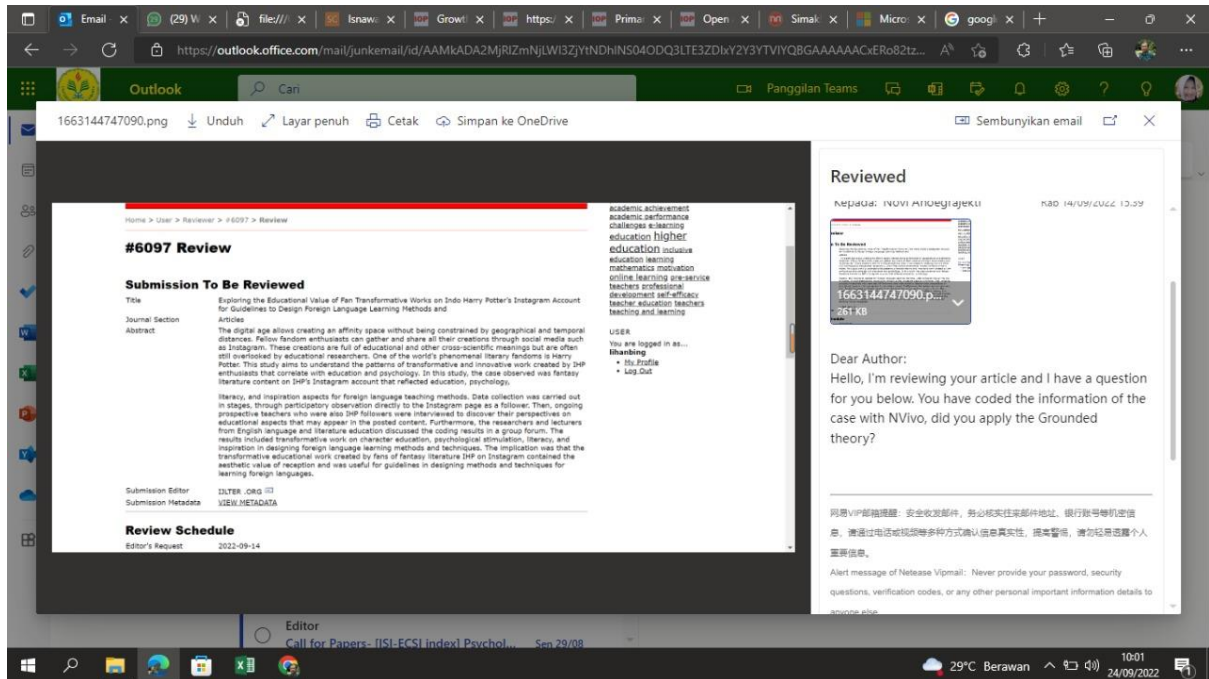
Email | (29) W | file:/// | Isnaw | Growt | https:/ | Primar | Open | Simak | Micros | googl

https://outlook.office.com/mail/junkemail/id/AAMkADA2MjRlZmNjLWI3ZjYtNDhlNS04ODQ3LTE3ZDIxY2Y3YTVIYQBGAAAAAACxERo82tz...

Outlook | Cari | Panggilan Teams

1663144747090.png | Unduh | Layar penuh | Cetak | Simpan ke OneDrive | Sembunyikan email

Home > User > Reviewer > #6097 > Review

#6097 Review

Submission To Be Reviewed

Title: Exploring the Educational Value of Fan Transformative Works on Indo Harry Potter's Instagram Account for Guidelines to Design Foreign Language Learning Methods and

Journal Section: Articles

Abstract: The digital age allows creating an affinity space without being constrained by geographical and temporal distances. Fellow fandom enthusiasts can gather and share all their creations through social media such as Instagram. These creations are full of educational and other cross-scientific meanings but are often still overlooked by educational researchers. One of the world's phenomenal literary fandoms is Harry Potter. This study aims to understand the patterns of transformative and innovative work created by IHP enthusiasts that correlate with education and psychology. In this study, the case observed was fantasy literature content on IHP's Instagram account that reflected education, psychology,

literacy, and inspiration aspects for foreign language teaching methods. Data collection was carried out in stages, through participatory observation directly to the Instagram page as a follower. Then, ongoing prospective teachers who were also IHP followers were interviewed to discover their perspectives on educational aspects that may appear in the posted content. Furthermore, the researchers and lecturers from English language and literature education discussed the coding results in a group forum. The results included transformative work on character education, psychological stimulation, literacy, and inspiration in designing foreign language learning methods and techniques. The implication was that the transformative educational work created by fans of fantasy literature IHP on Instagram contained the aesthetic value of reception and was useful for guidelines in designing methods and techniques for learning foreign languages.

Submission Editor: IJLTER .ORG
Submission Metadata: VIEW METADATA

Review Schedule

Editor's Request: 2022-09-14

academic achievement academic performance challenges e-learning education higher education inclusive education learning mathematics motivation online learning pre-service teachers professional development self-efficacy teacher education teachers teaching and learning

USER
You are logged in as...
lihanbing
• My Profile
• Log Out

Reviewed

Kepada: Novi Andegrajekti | Rab 14/09/2022 15.39

1663144747090.p...
261 KB

Dear Author:
Hello, I'm reviewing your article and I have a question for you below. You have coded the information of the case with NVivo, did you apply the Grounded theory?

网易VIP邮箱提醒：安全收发邮件，务必核实往来邮件地址、银行账号等机密信息，请通过电话或视频等多种方式确认信息真实性，提高警惕，请勿轻易透露个人重要信息。

Alert message of Netease Vipmail: Never provide your password, security questions, verification codes, or any other personal important information details to anyone else.

Editor
Call for Papers- [ISI-ECSI index] Psychol... Sen 29/08

29°C Berawan | 10:01 24/09/2022